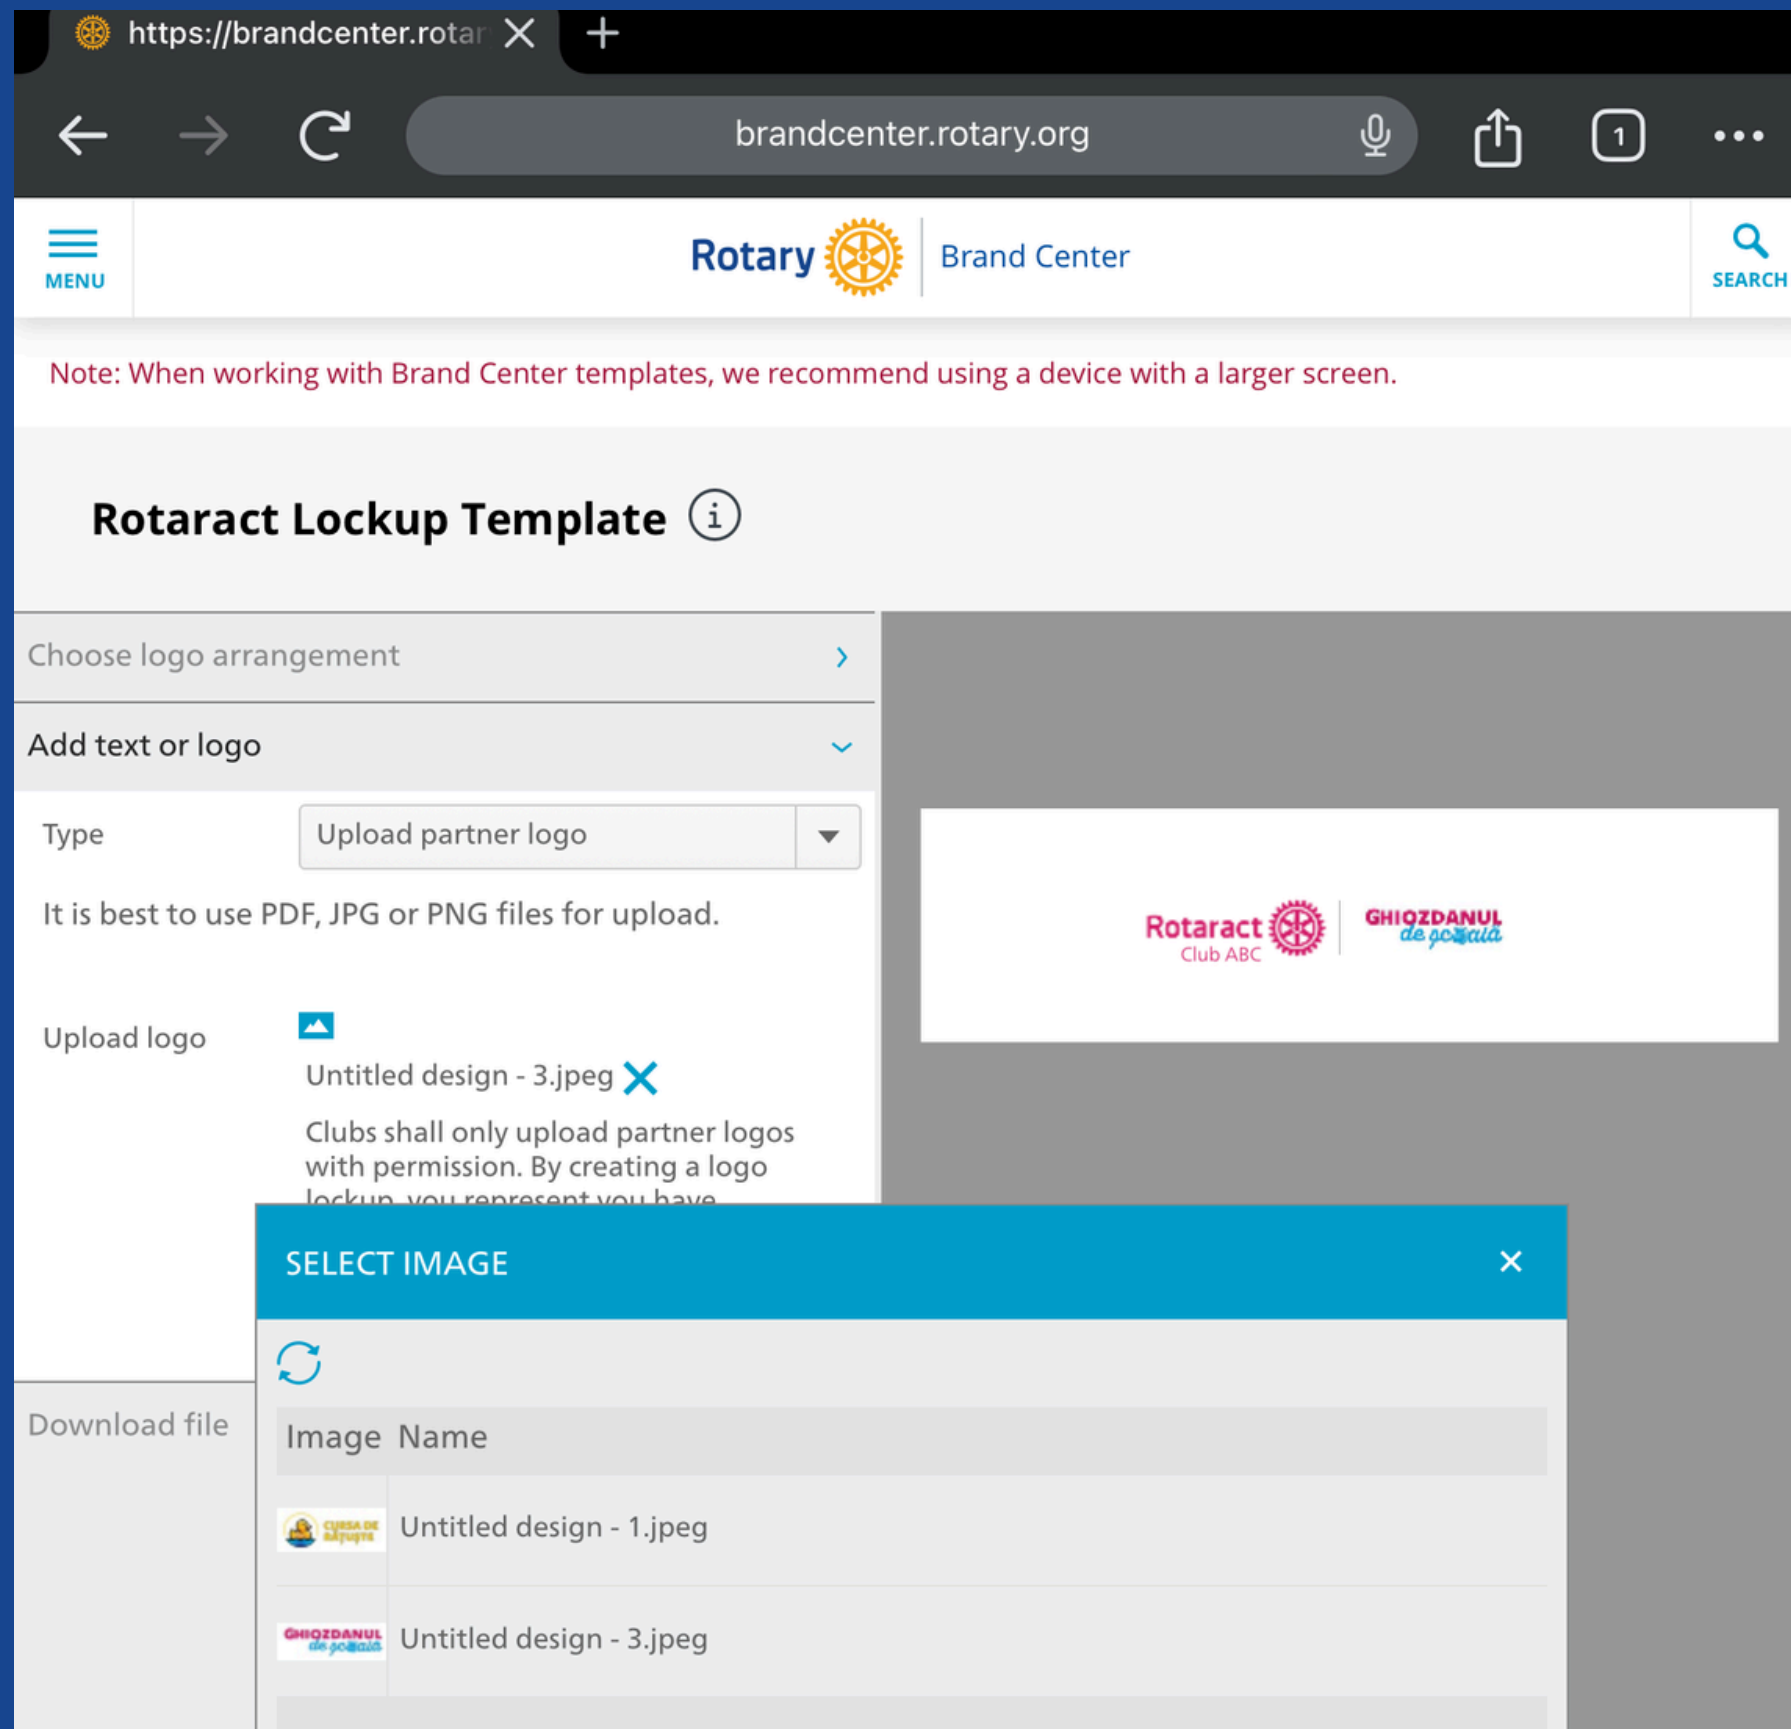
https://brandcenter.rotar

brandcenter.rotary.org

1

MENU

Rotary | Brand Center

SEARCH

Note: When working with Brand Center templates, we recommend using a device with a larger screen.

Rotaract Lockup Template

Choose logo arrangement

Add text or logo

Type

Upload partner logo

It is best to use PDF, JPG or PNG files for upload.

Upload logo

Untitled design - 3.jpeg

Clubs shall only upload partner logos with permission. By creating a logo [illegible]

Rotaract Club ABC | GHIOZDANUL de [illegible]

Download file

SELECT IMAGE

| Image | Name |
|---|---|
| CURSA DE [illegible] | Untitled design - 1.jpeg |
| GHIOZDANUL de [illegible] | Untitled design - 3.jpeg |